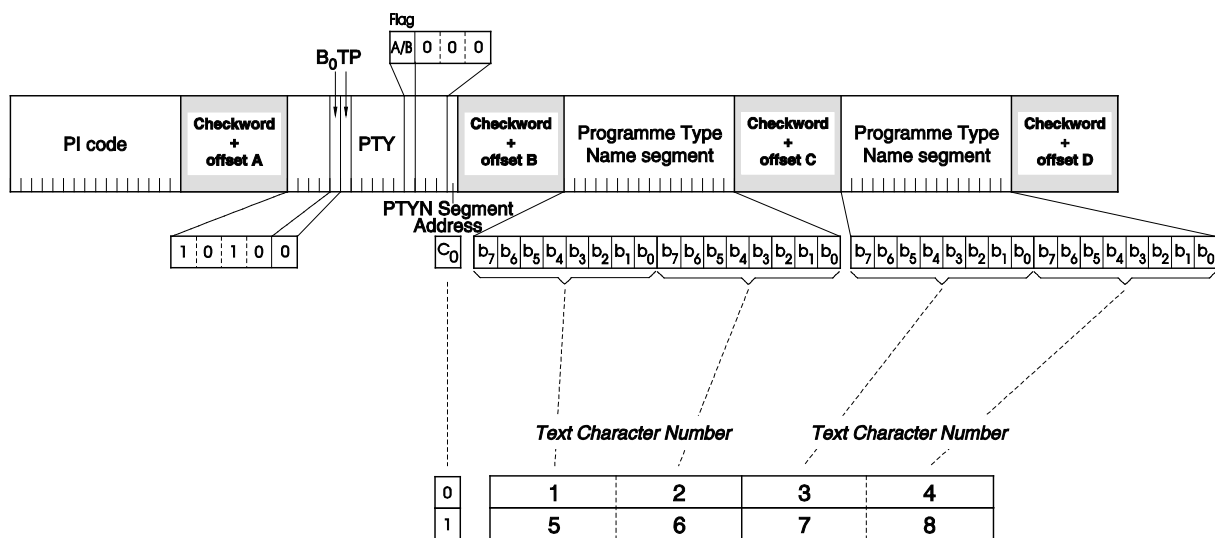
Flag

A/B 0 0 0

$B_0$TP

PI code

Checkword + offset A

PTY

Checkword + offset B

Programme Type Name segment

Checkword + offset C

Programme Type Name segment

Checkword + offset D

PTYN Segment Address

1 0 1 0 0

$C_0$

$b_7$ $b_6$ $b_5$ $b_4$ $b_3$ $b_2$ $b_1$ $b_0$ $b_7$ $b_6$ $b_5$ $b_4$ $b_3$ $b_2$ $b_1$ $b_0$

$b_7$ $b_6$ $b_5$ $b_4$ $b_3$ $b_2$ $b_1$ $b_0$ $b_7$ $b_6$ $b_5$ $b_4$ $b_3$ $b_2$ $b_1$ $b_0$

Text Character Number

Text Character Number

| | | | | |
|---|---|---|---|---|
| 0 | 1 | 2 | 3 | 4 |
| 1 | 5 | 6 | 7 | 8 |